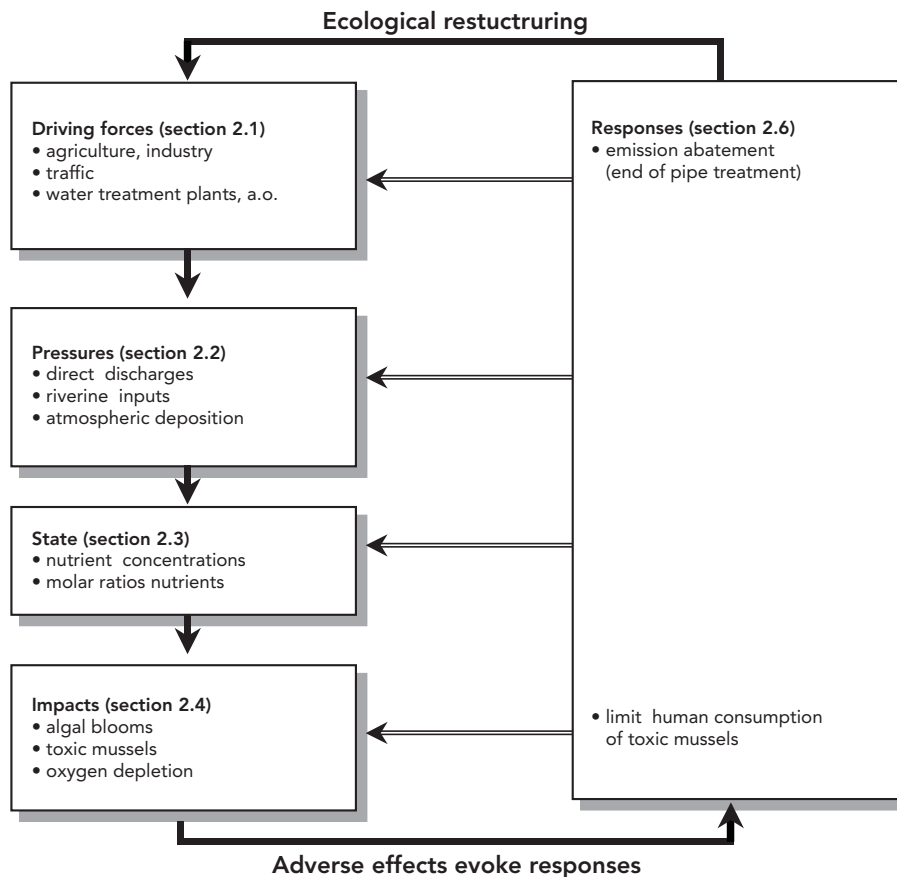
Ecological restuctruring

Driving forces (section 2.1)
• agriculture, industry
• traffic
• water treatment plants, a.o.

Pressures (section 2.2)
• direct discharges
• riverine inputs
• atmospheric deposition

State (section 2.3)
• nutrient concentrations
• molar ratios nutrients

Impacts (section 2.4)
• algal blooms
• toxic mussels
• oxygen depletion

Responses (section 2.6)
• emission abatement (end of pipe treatment)

• limit human consumption of toxic mussels

Adverse effects evoke responses